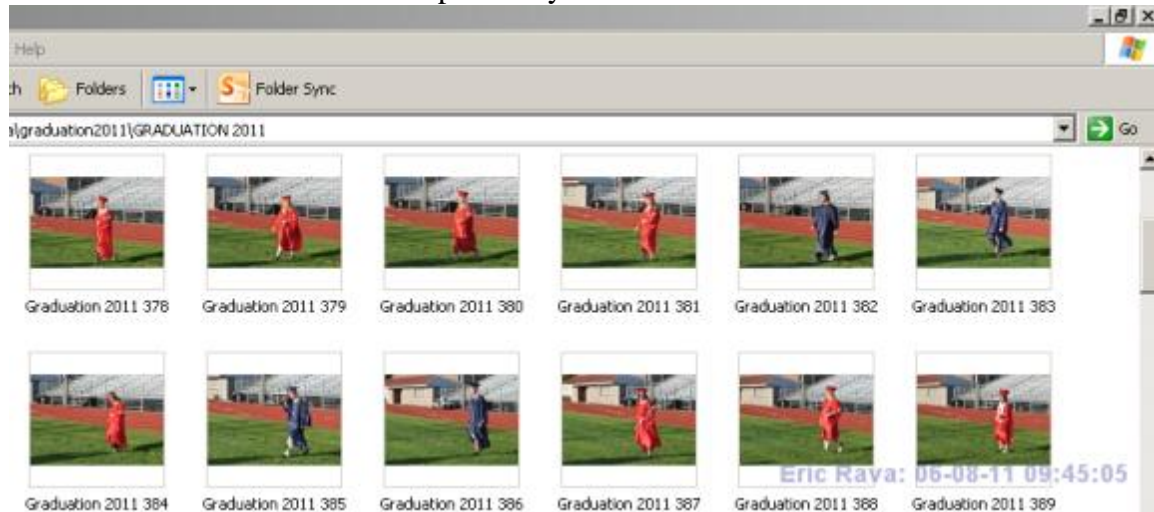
Help

ch Folders Folder Sync

a\graduation2011\GRADUATION 2011

Go

Graduation 2011 378 Graduation 2011 379 Graduation 2011 380 Graduation 2011 381 Graduation 2011 382 Graduation 2011 383

Graduation 2011 384 Graduation 2011 385 Graduation 2011 386 Graduation 2011 387 Graduation 2011 388 Graduation 2011 389

Eric Raya: 06-08-11 09:45:05